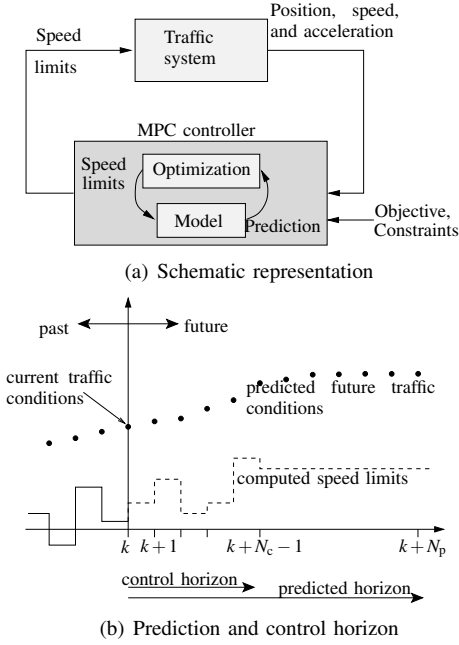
Speed limits

Traffic system

Position, speed, and acceleration

MPC controller

Speed limits

Optimization

Model

Prediction

Objective, Constraints

(a) Schematic representation

past

future

current traffic conditions

predicted future traffic conditions

computed speed limits

$k$

$k+1$

$k+N_c-1$

$k+N_p$

control horizon

predicted horizon

(b) Prediction and control horizon